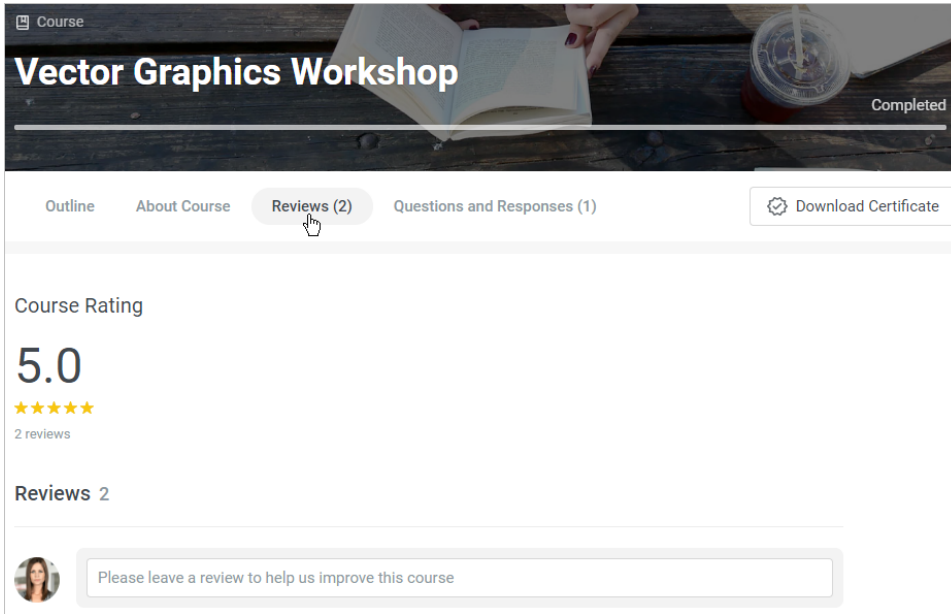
Course

Vector Graphics Workshop

Completed

Outline About Course Reviews (2) Questions and Responses (1) Download Certificate

Course Rating

5.0

★★★★★

2 reviews

Reviews 2

Please leave a review to help us improve this course